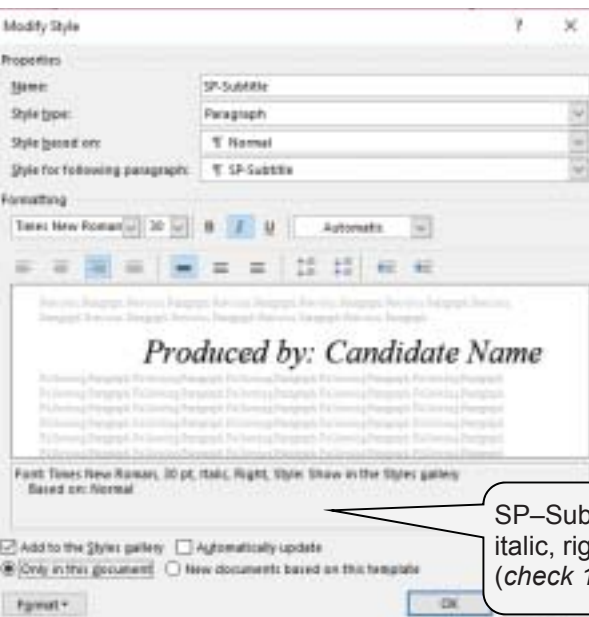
Modify Style

?

×

Properties

Name: SP-Subtitle

Style type: Paragraph

Style based on: ¶ Normal

Style for following paragraph: ¶ SP-Subtitle

Formatting

Times New Roman 30 B I U Automatic

Previous Paragraph Previous Paragraph Previous Paragraph Previous Paragraph Previous Paragraph Previous Paragraph Previous Paragraph Previous Paragraph Previous Paragraph Previous Paragraph

Produced by: Candidate Name

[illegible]

Font: Times New Roman, 30 pt, Italic, Right, Style: Show in the Styles gallery
Based on: Normal

SP–Sub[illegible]
italic, rig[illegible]
(check 1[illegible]

Add to the Styles gallery Automatically update

Only in this document New documents based on this template

Format ▾

OK